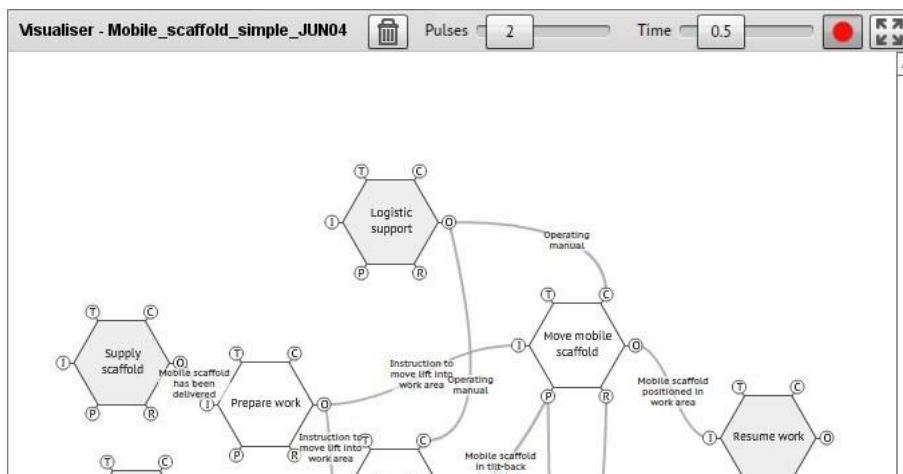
Visualiser - Mobile_scaffold_simple_JUN04

Pulses 2

Time 0.5

T C I Logistic support O P R

Operating manual

T C I Move mobile scaffold O P R

T C I Supply scaffold O P R

Mobile scaffold has been delivered

T C I Prepare work O P R

Instruction to move lift into work area

Operating manual

Mobile scaffold positioned in work area

T C I Resume work O

Instruction to move lift into work area

T C

Mobile scaffold in tilt-back

T